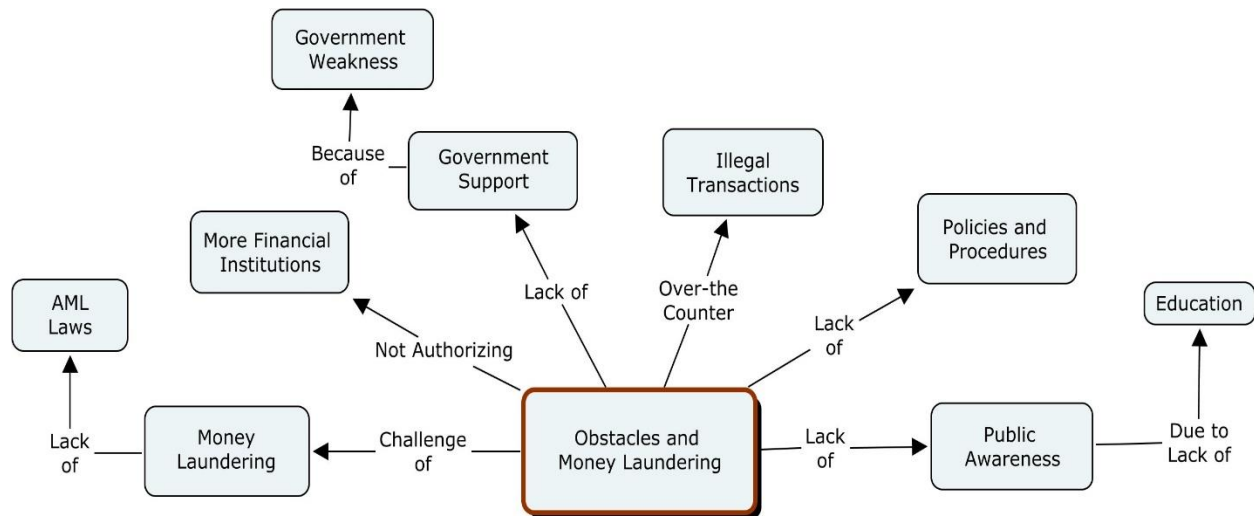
Government Weakness

Because of

Government Support

Illegal Transactions

More Financial Institutions

Policies and Procedures

Lack of

Over-the Counter

AML Laws

Lack of

Education

Not Authorizing

Lack of

Money Laundering

Challenge of

Obstacles and Money Laundering

Lack of

Public Awareness

Due to Lack of